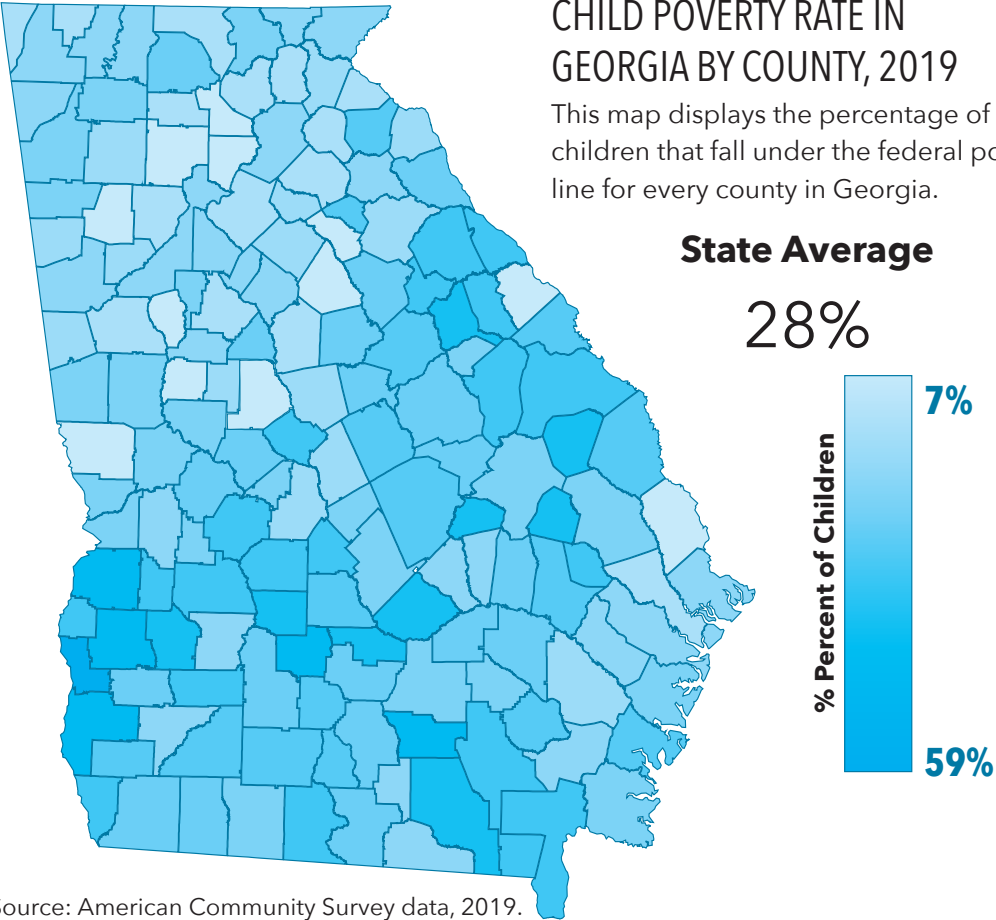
CHILD POVERTY RATE IN GEORGIA BY COUNTY, 2019

This map displays the percentage of children that fall under the federal po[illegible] line for every county in Georgia.

State Average

28%

% Percent of Children

7%

59%

Source: American Community Survey data, 2019.